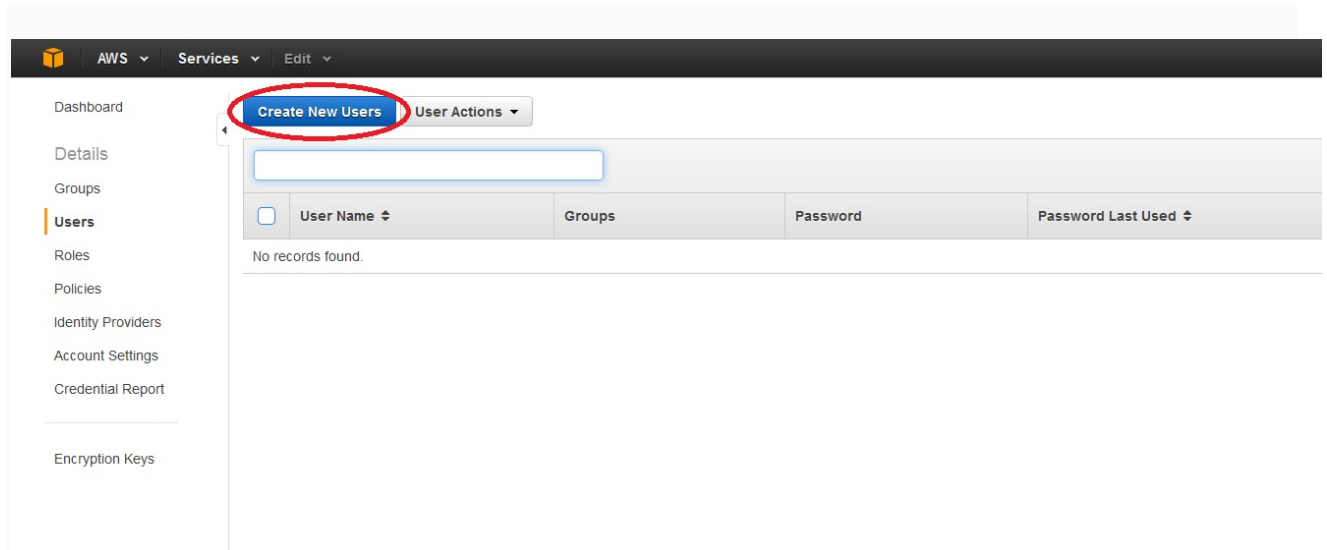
AWS Services Edit

Dashboard

Details

Groups

Users

Roles

Policies

Identity Providers

Account Settings

Credential Report

Encryption Keys

Create New Users User Actions

| User Name | Groups | Password | Password Last Used |
|---|---|---|---|
| No records found. | | | |